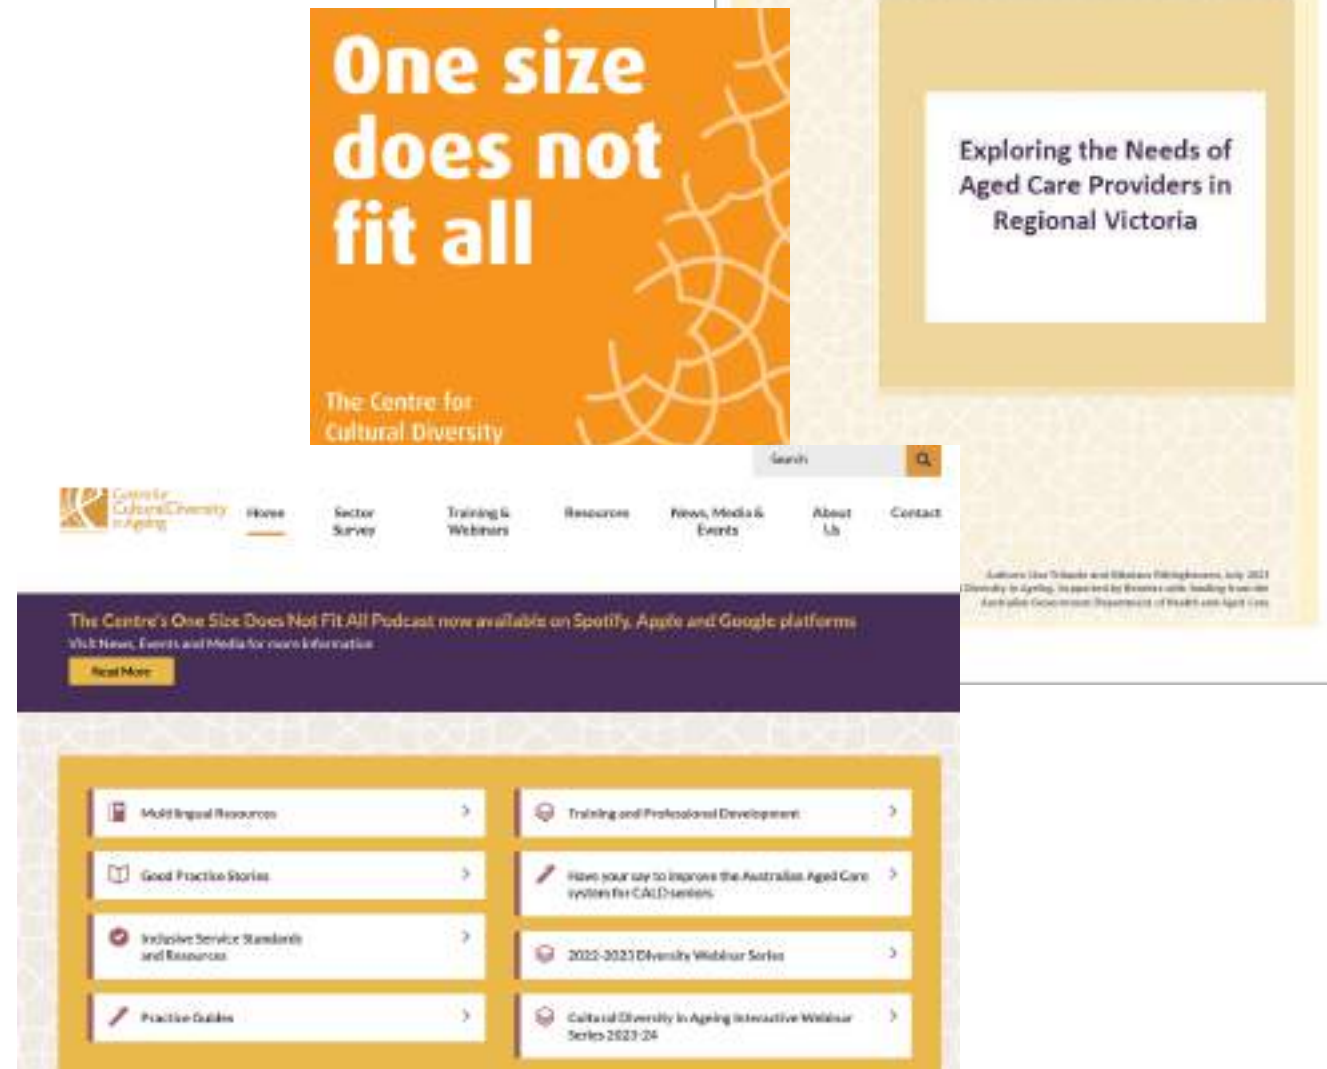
One size does not fit all

The Centre for Cultural Diversity

Exploring the Needs of Aged Care Providers in Regional Victoria

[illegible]

Search

Centre for Cultural Diversity in Ageing

Home

Sector Survey

Training & Webinars

Resources

News, Media & Events

About Us

Contact

The Centre's One Size Does Not Fit All Podcast now available on Spotify, Apple and Google platforms

Visit News, Events and Media for more information

Read More

Multilingual Resources

Training and Professional Development

Good Practice Stories

Have your say to improve the Australian Aged Care system for CALD seniors

Inclusive Service Standards and Resources

2022-2023 Diversity Webinar Series

Practice Guides

Cultural Diversity in Ageing Interactive Webinar Series 2023-24